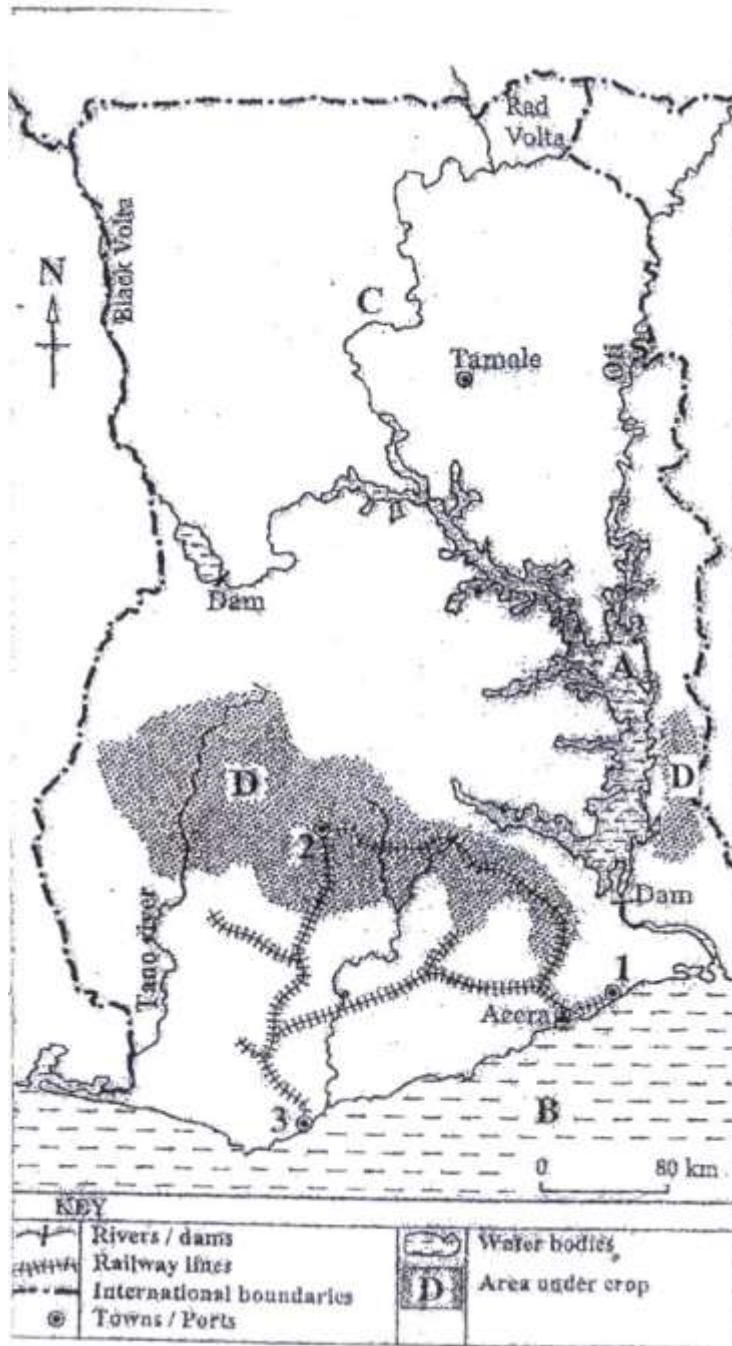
Rad Volta

Black Volta

N

C

Tamale

Oti

Dam

A

D

D

2

Dam

Tano river

1

Accra

3

B

0 80 km

KEY

Rivers / dams
Railway lines
International boundaries
Towns / Ports

Water bodies
D Area under crop